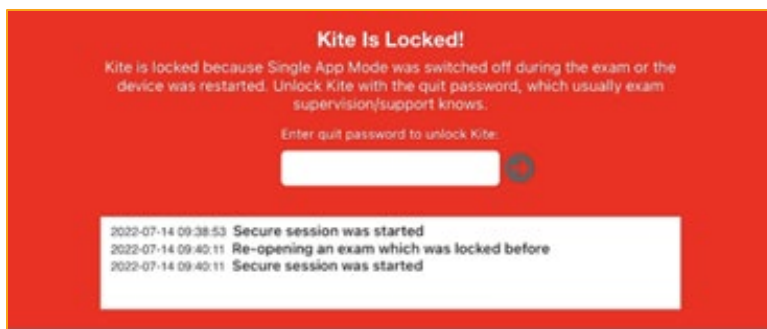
Kite Is Locked!

Kite is locked because Single App Mode was switched off during the exam or the device was restarted. Unlock Kite with the quit password, which usually exam supervision/support knows.

Enter quit password to unlock Kite:

2022-07-14 09:38:53 Secure session was started
2022-07-14 09:40:11 Re-opening an exam which was locked before
2022-07-14 09:40:11 Secure session was started